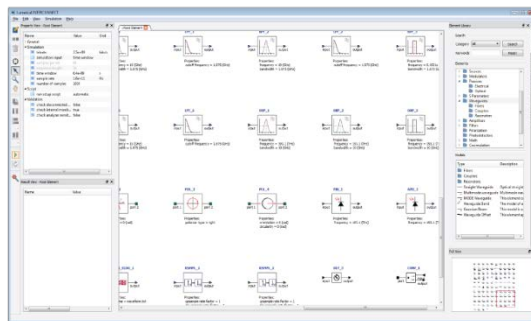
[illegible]
File Edit View Simulation Help
Property View - Root Element
Name Value Unit
General
Simulation
Results View - Root Element
Name Value
Root Element
Element Library
Search
Category: All
Search
Reset
Directory
Index
Type Description
Full View
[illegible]